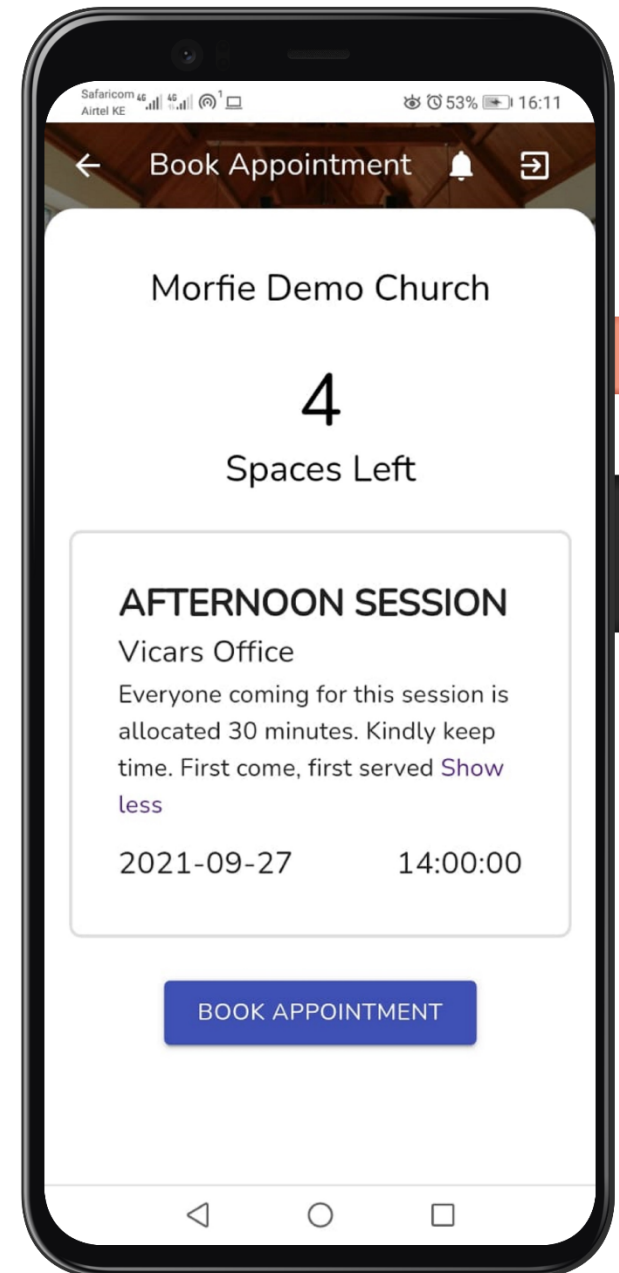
Safaricom 4G Airtel KE 4G 53% 16:11

Book Appointment

Morfie Demo Church

4

Spaces Left

AFTERNOON SESSION

Vicars Office

Everyone coming for this session is allocated 30 minutes. Kindly keep time. First come, first served Show less

2021-09-27 14:00:00

BOOK APPOINTMENT